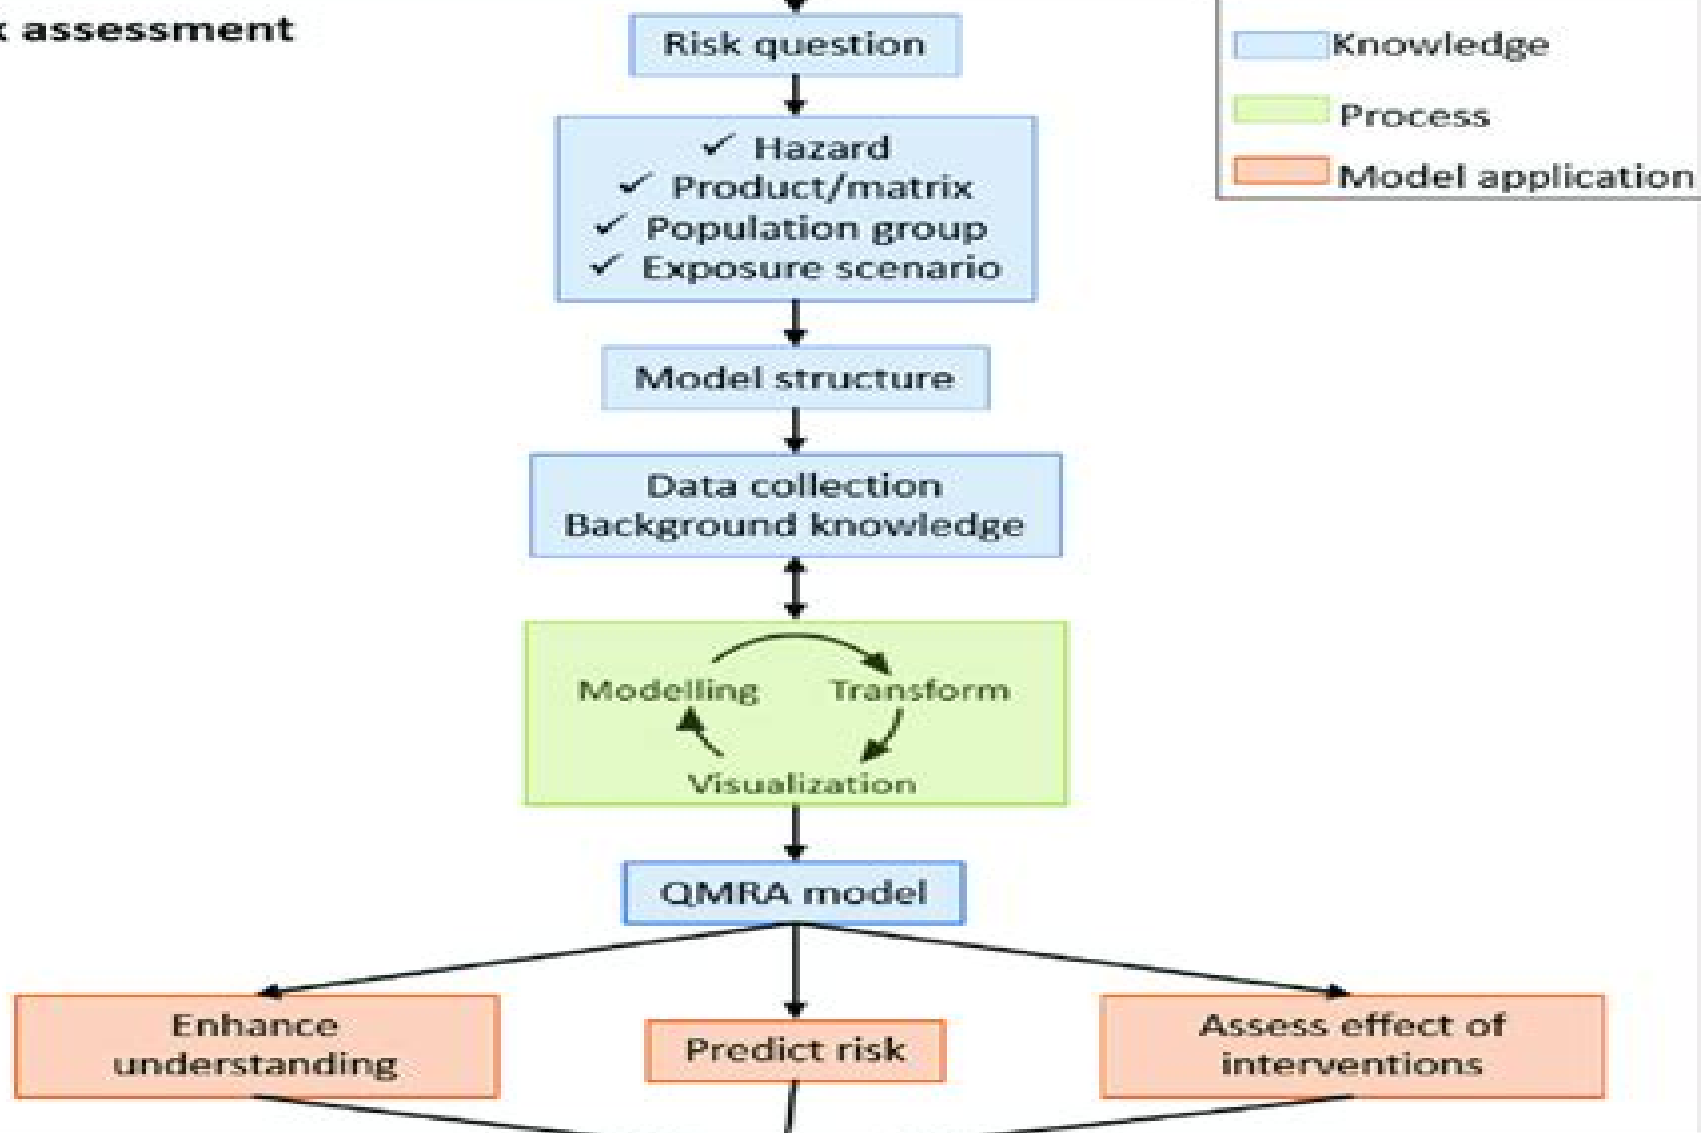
k assessment

Knowledge
Process
Model application

Risk question

✓ Hazard
✓ Product/matrix
✓ Population group
✓ Exposure scenario

Model structure

Data collection
Background knowledge

Modelling
Transform
Visualization

QMRA model

Enhance understanding

Predict risk

Assess effect of interventions